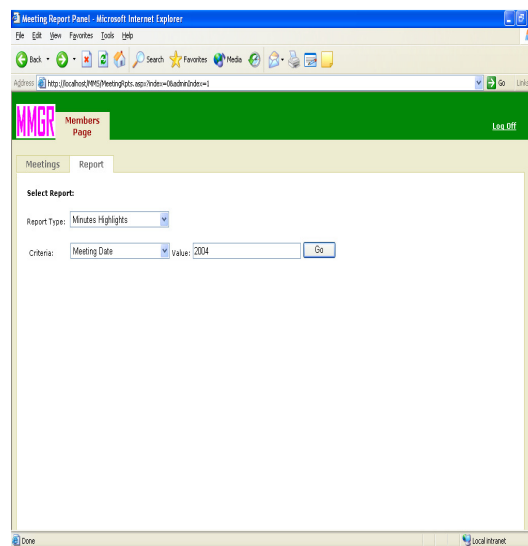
Meeting Report Panel - Microsoft Internet Explorer

File Edit View Favorites Tools Help

Back Search Favorites Media

Address http://localhost/MMS/MeetingRpts.aspx?index=0&adminIndex=1 Go Links

MMGR Members Page

Log Off

Meetings Report

Select Report:

Report Type: Minutes Highlights

Criteria: Meeting Date Value: 2004 Go

Done Local intranet